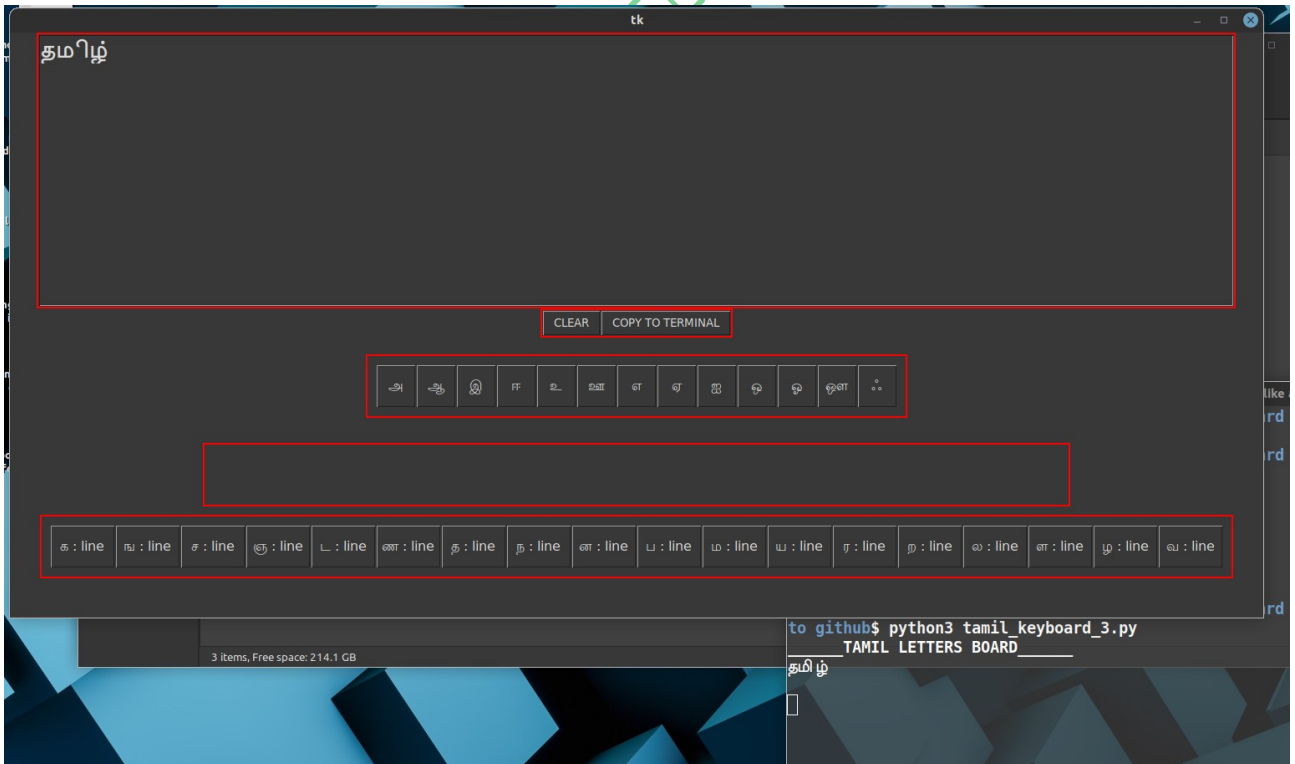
tk

தமிழ்

CLEAR | COPY TO TERMINAL

அ ஆ இ ஈ உ ஊ எ ஏ ஐ ஒ ஓ ஔ ஃ

க : line | ங : line | ச : line | ஞ : line | ட : line | ண : line | த : line | ந : line | ன : line | ப : line | ம : line | ய : line | ர : line | ற : line | ல : line | ள : line | ழ : line | வ : line

3 items, Free space: 214.1 GB

to github$ python3 tamil_keyboard_3.py
______TAMIL LETTERS BOARD______
தமிழ்

like
rd
rd
rd